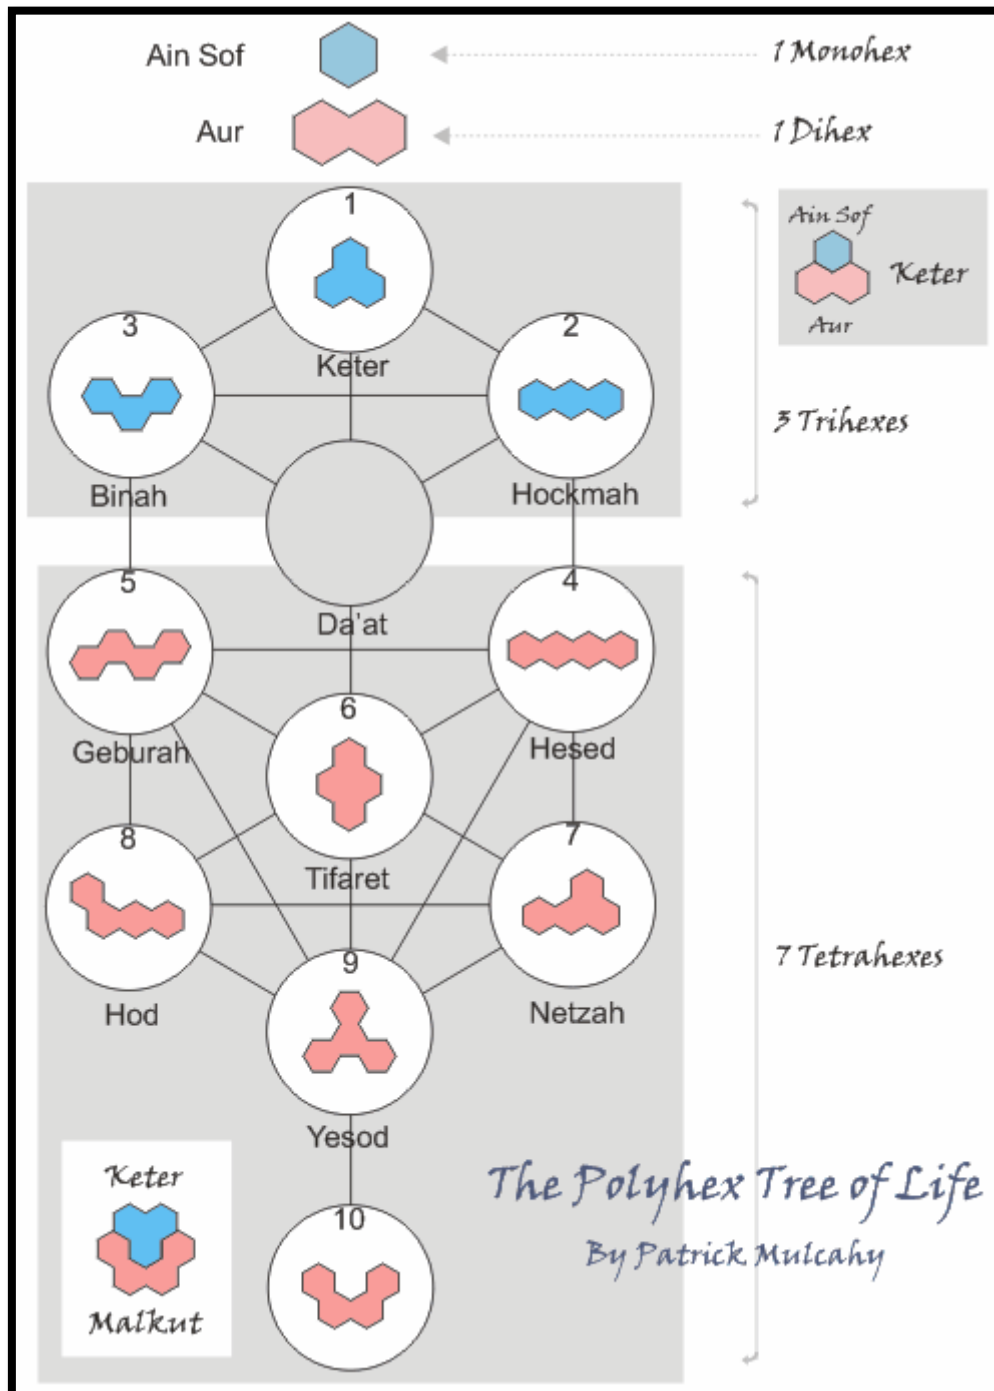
Ain Sof
1 Monohex

Aur
1 Dihex

Ain Sof
Keter
Aur

1
Keter

3
Binah

2
Hockmah

3 Trihexes

Da'at

5
Geburah

4
Hesed

6
Tifaret

8
Hod

7
Netzah

9
Yesod

7 Tetrahexes

10

Keter
Malkut

The Polyhex Tree of Life
By Patrick Mulcahy